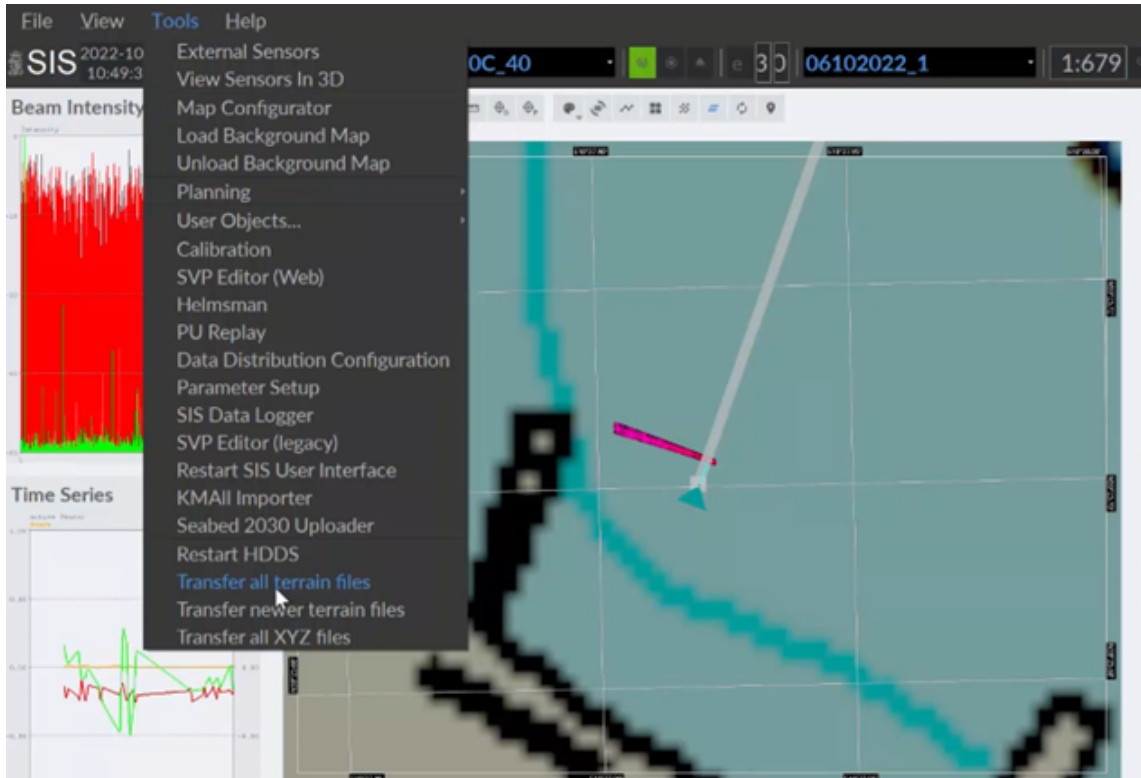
File View Tools Help

SIS 2022-10 10:49:3

0C_40

30

06102022_1

1:679

Beam Intensity

Intensity

Time Series

External Sensors
View Sensors In 3D
Map Configurator
Load Background Map
Unload Background Map
Planning
User Objects...
Calibration
SVP Editor (Web)
Helmsman
PU Replay
Data Distribution Configuration
Parameter Setup
SIS Data Logger
SVP Editor (legacy)
Restart SIS User Interface
KMAll Importer
Seabed 2030 Uploader
Restart HDDS
Transfer all terrain files
Transfer newer terrain files
Transfer all XYZ files